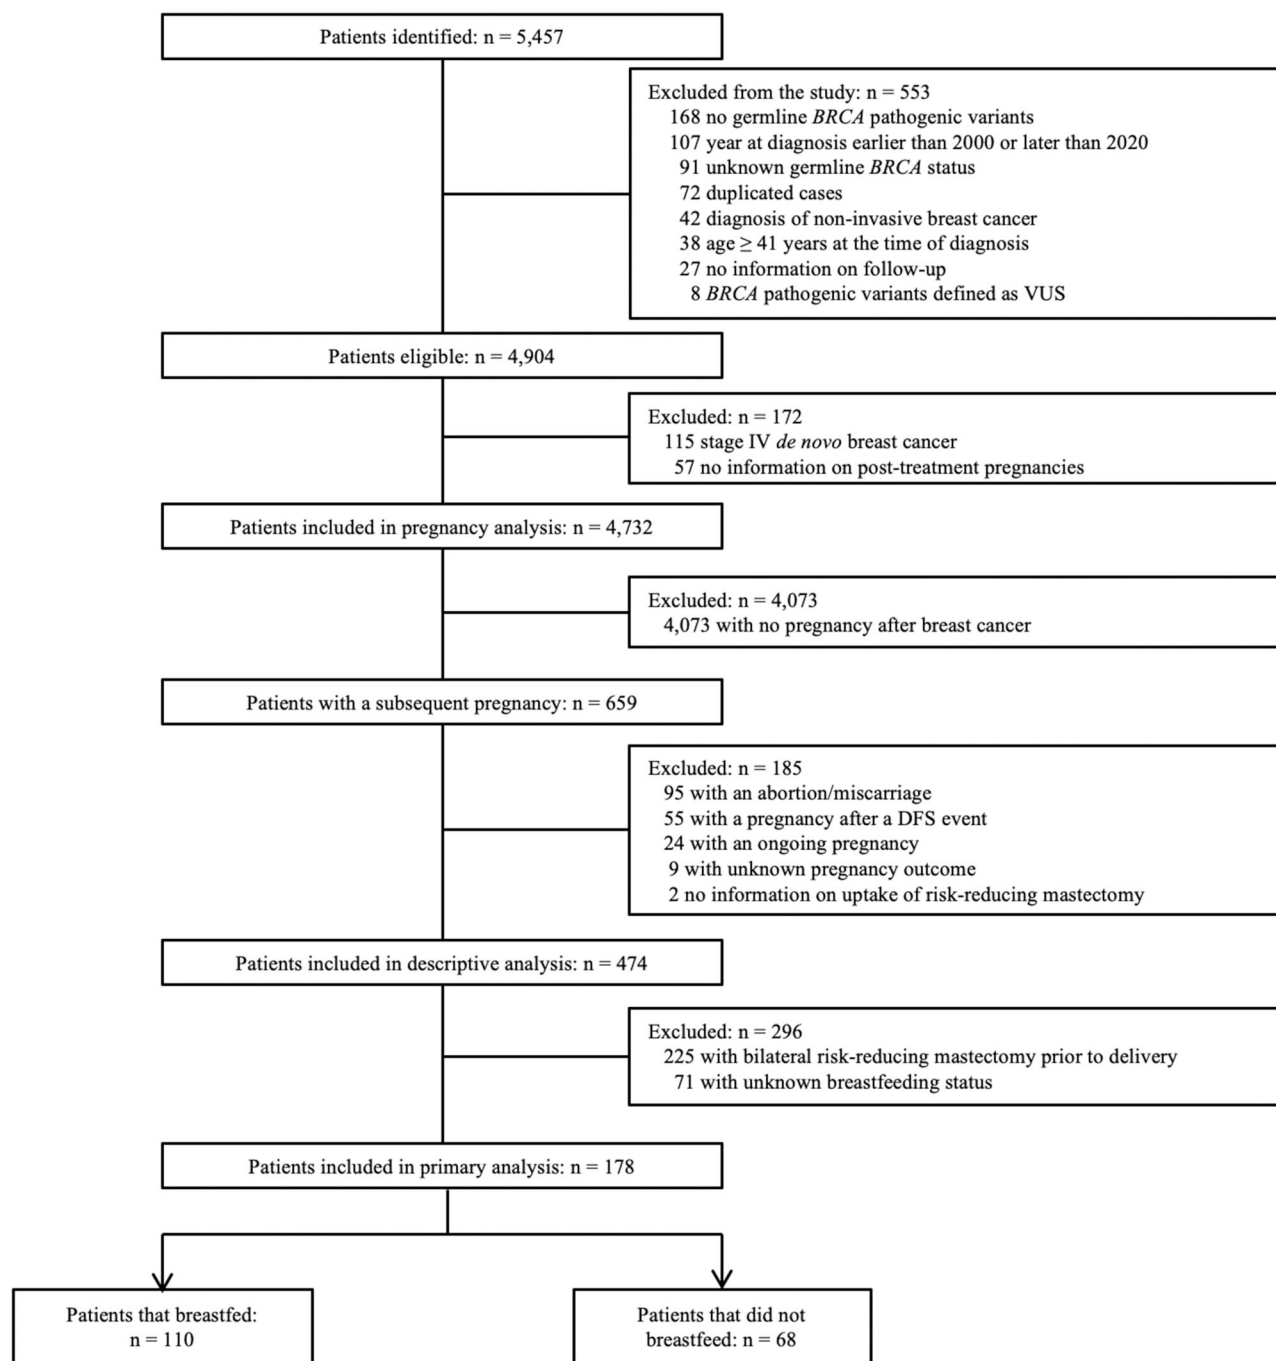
Patients identified: n = 5,457

Excluded from the study: n = 553
168 no germline BRCA pathogenic variants
107 year at diagnosis earlier than 2000 or later than 2020
91 unknown germline BRCA status
72 duplicated cases
42 diagnosis of non-invasive breast cancer
38 age $\geq$ 41 years at the time of diagnosis
27 no information on follow-up
8 BRCA pathogenic variants defined as VUS

Patients eligible: n = 4,904

Excluded: n = 172
115 stage IV de novo breast cancer
57 no information on post-treatment pregnancies

Patients included in pregnancy analysis: n = 4,732

Excluded: n = 4,073
4,073 with no pregnancy after breast cancer

Patients with a subsequent pregnancy: n = 659

Excluded: n = 185
95 with an abortion/miscarriage
55 with a pregnancy after a DFS event
24 with an ongoing pregnancy
9 with unknown pregnancy outcome
2 no information on uptake of risk-reducing mastectomy

Patients included in descriptive analysis: n = 474

Excluded: n = 296
225 with bilateral risk-reducing mastectomy prior to delivery
71 with unknown breastfeeding status

Patients included in primary analysis: n = 178

Patients that breastfed: n = 110

Patients that did not breastfeed: n = 68